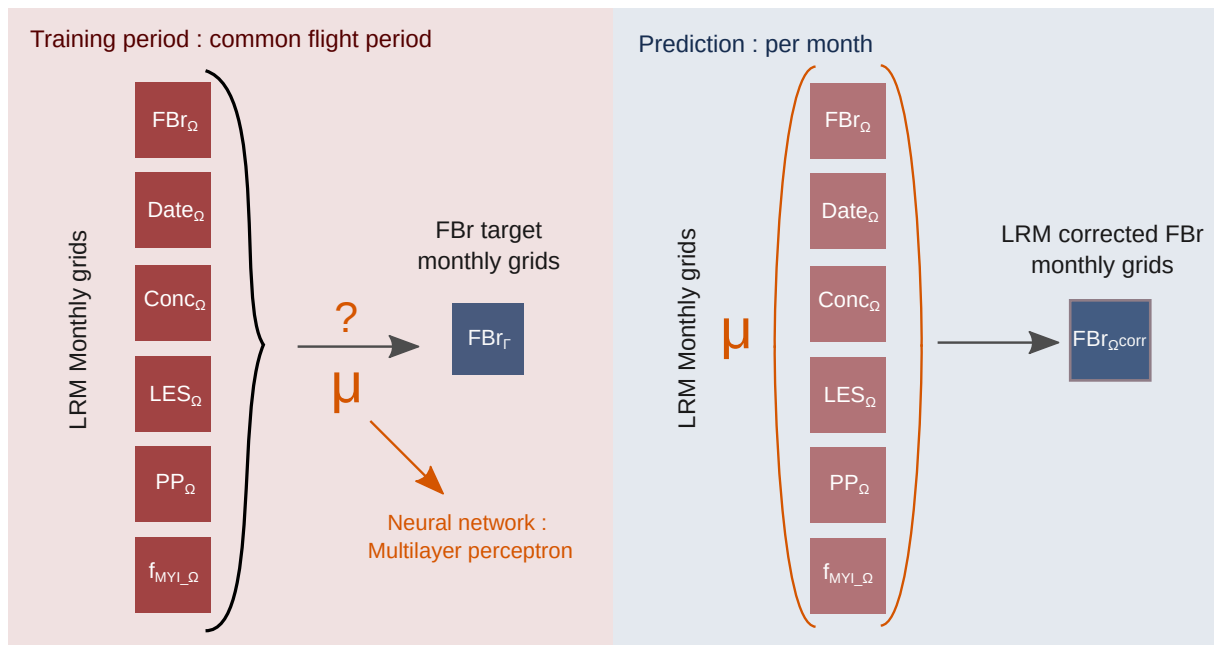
Training period : common flight period

LRM Monthly grids

$FBr_{\Omega}$

$Date_{\Omega}$

$Conc_{\Omega}$

$LES_{\Omega}$

$PP_{\Omega}$

$f_{MYI\_\Omega}$

?

μ

FBr target monthly grids

$FBr_{\Gamma}$

Neural network : Multilayer perceptron

Prediction : per month

LRM Monthly grids

μ

$FBr_{\Omega}$

$Date_{\Omega}$

$Conc_{\Omega}$

$LES_{\Omega}$

$PP_{\Omega}$

$f_{MYI\_\Omega}$

LRM corrected FBr monthly grids

$FBr_{\Omega corr}$